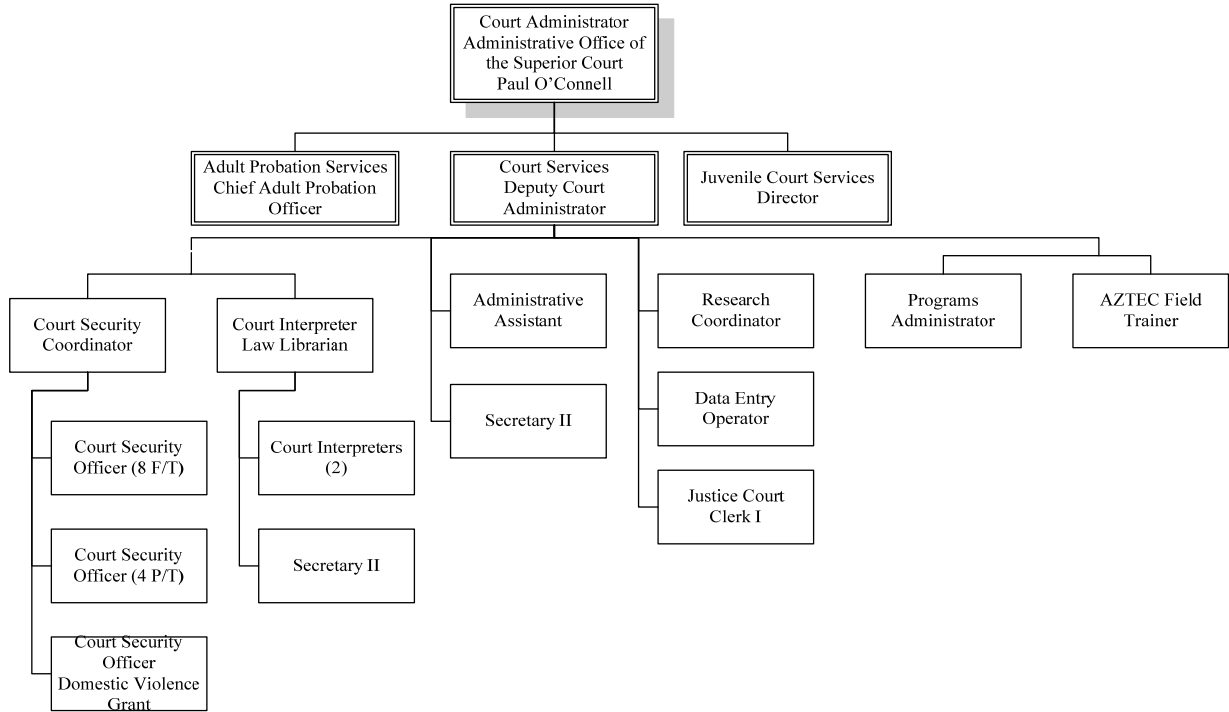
Court Administrator
Administrative Office of the Superior Court
Paul O'Connell

Adult Probation Services
Chief Adult Probation Officer

Court Services
Deputy Court Administrator

Juvenile Court Services
Director

Court Security Coordinator

Court Interpreter
Law Librarian

Administrative Assistant

Research Coordinator

Programs Administrator

AZTEC Field Trainer

Court Security Officer (8 F/T)

Court Security Officer (4 P/T)

Court Security Officer
Domestic Violence Grant

Court Interpreters (2)

Secretary II

Secretary II

Data Entry Operator

Justice Court Clerk I